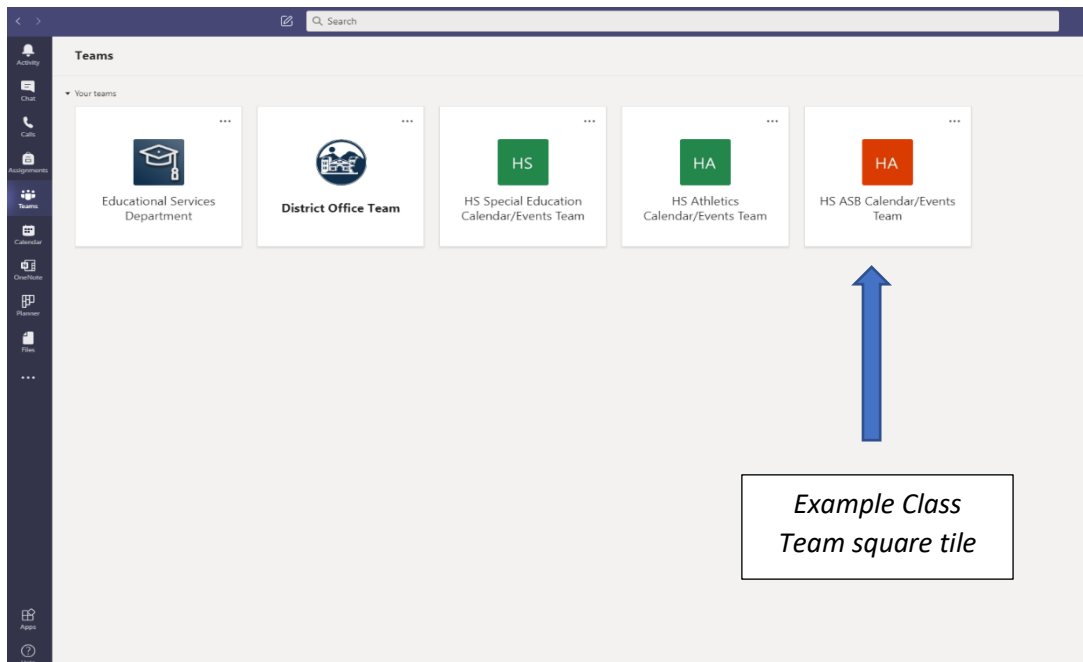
Search

Activity
Chat
Calls
Assignments
Teams
Calendar
OneNote
Planner
Files
...
Apps

Teams

Your teams

...
Educational Services Department

...
District Office Team

...
HS
HS Special Education Calendar/Events Team

...
HA
HS Athletics Calendar/Events Team

...
HA
HS ASB Calendar/Events Team

Example Class Team square tile